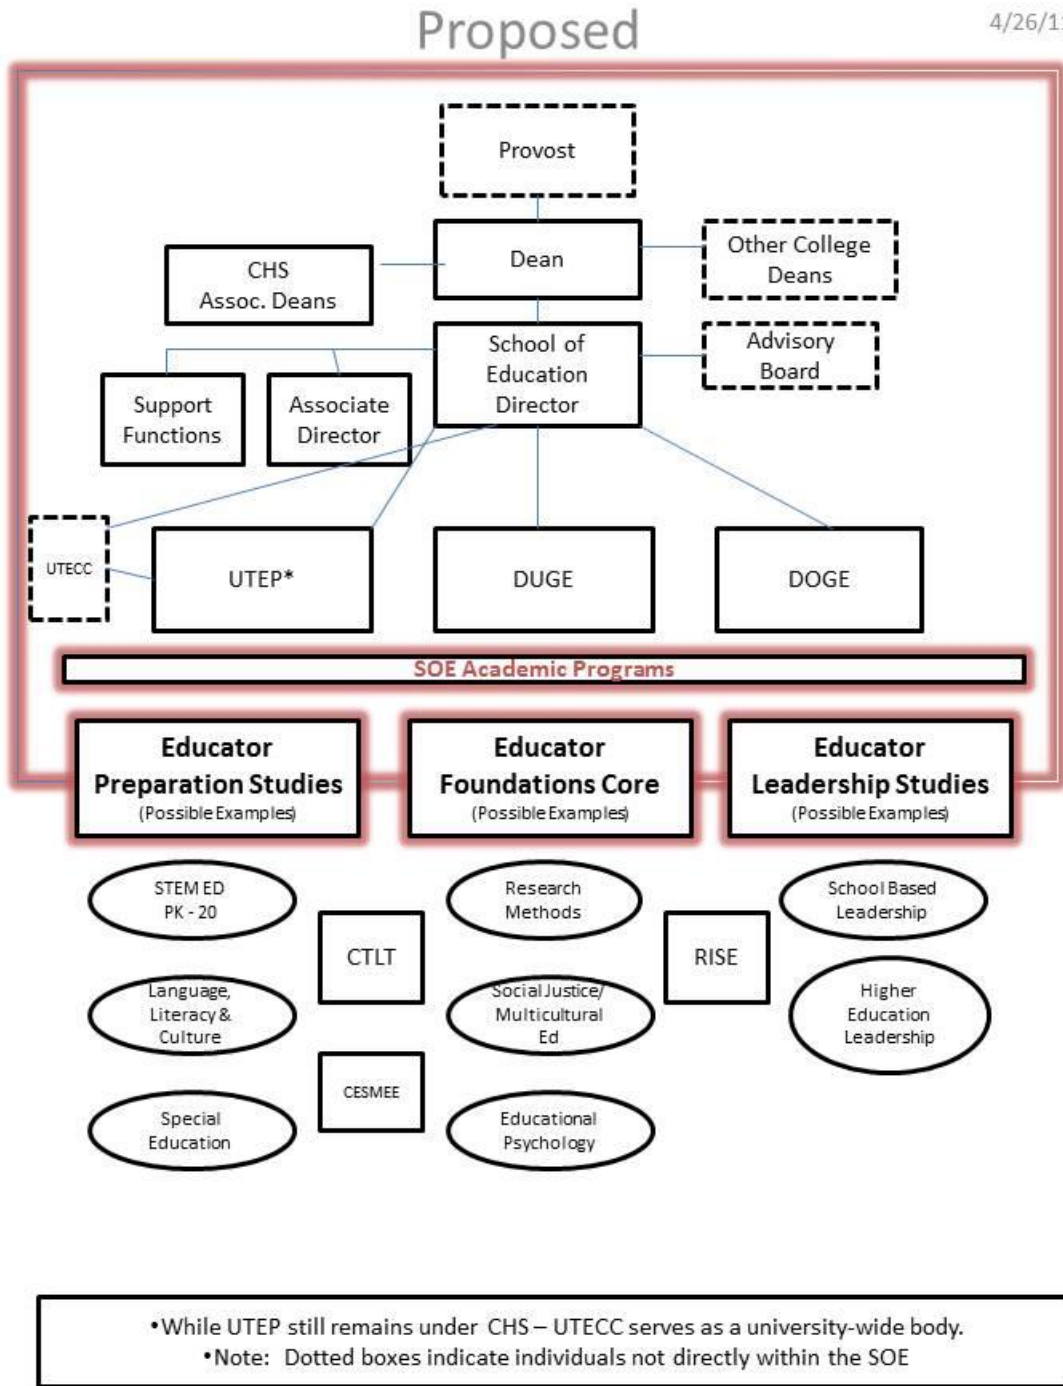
Proposed

4/26/1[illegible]

Provost

Dean

CHS Assoc. Deans

Other College Deans

School of Education Director

Advisory Board

Support Functions

Associate Director

UTECC

UTEP*

DUGE

DOGE

SOE Academic Programs

Educator Preparation Studies (Possible Examples)

Educator Foundations Core (Possible Examples)

Educator Leadership Studies (Possible Examples)

STEM ED PK - 20

Language, Literacy & Culture

Special Education

CTLT

CESMEE

Research Methods

Social Justice/ Multicultural Ed

Educational Psychology

RISE

School Based Leadership

Higher Education Leadership

•While UTEP still remains under CHS – UTECC serves as a university-wide body.
•Note: Dotted boxes indicate individuals not directly within the SOE